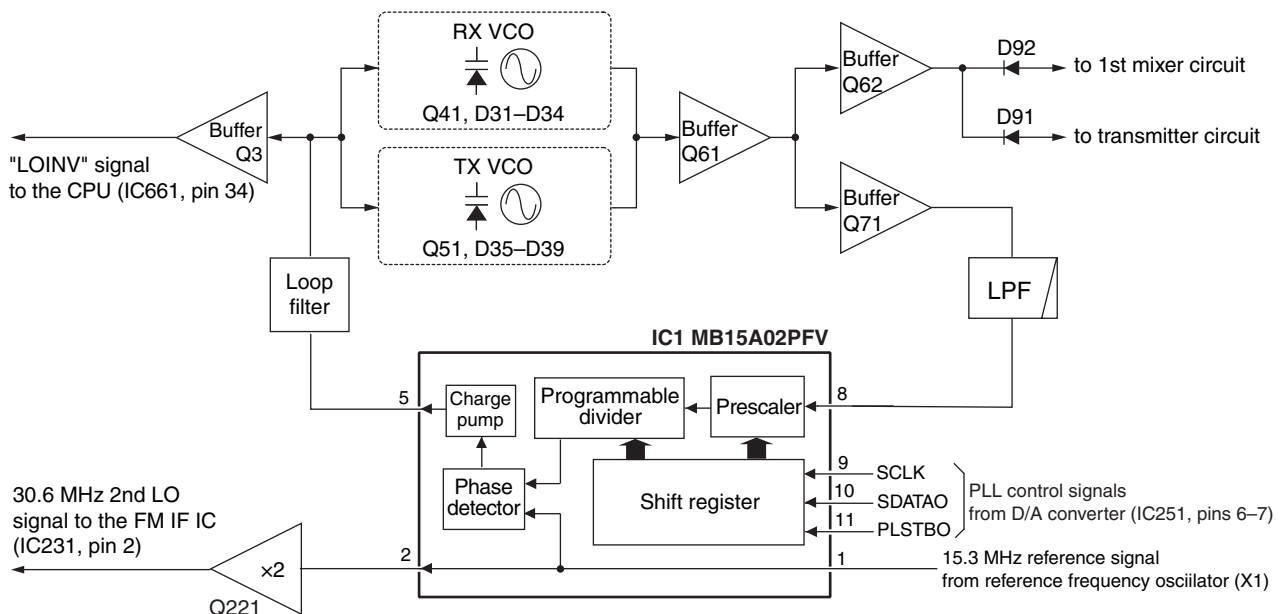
RX VCO

Q41, D31–D34

TX VCO

Q51, D35–D39

Buffer Q3

"LOINV" signal to the CPU (IC661, pin 34)

Buffer Q61

Buffer Q62

D92

to 1st mixer circuit

D91

to transmitter circuit

Buffer Q71

LPF

Loop filter

IC1 MB15A02PFV

5

Charge pump

Programmable divider

Prescaler

8

Phase detector

Shift register

9 SCLK

10 SDATAO

11 PLSTBO

PLL control signals from D/A converter (IC251, pins 6–7)

30.6 MHz 2nd LO signal to the FM IF IC (IC231, pin 2)

×2

Q221

2

1

15.3 MHz reference signal from reference frequency osciilator (X1)